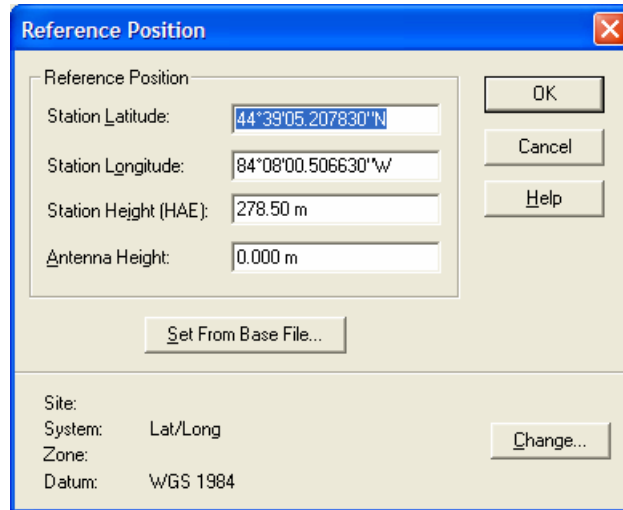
Reference Position

Reference Position

Station Latitude: 44°39'05.207830"N

Station Longitude: 84°08'00.506630"W

Station Height (HAE): 278.50 m

Antenna Height: 0.000 m

OK

Cancel

Help

Set From Base File...

Site:

System: Lat/Long

Zone:

Datum: WGS 1984

Change...